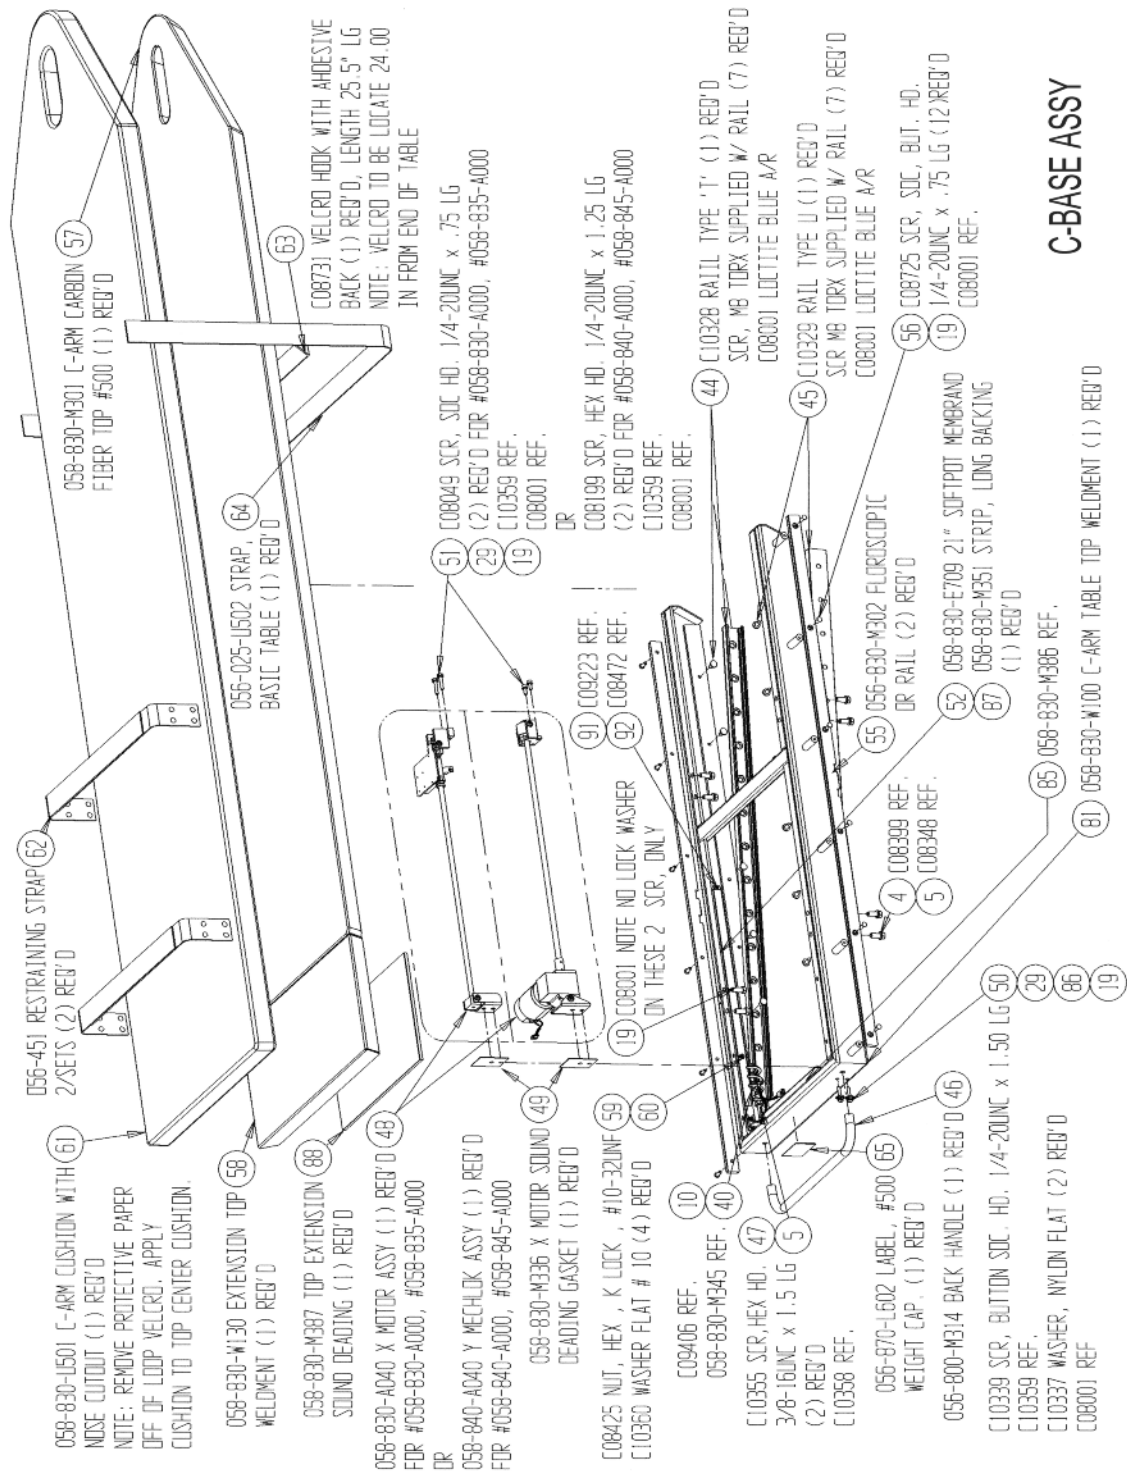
C-BASE ASSY

058-830-U501 C-ARM CUSHION WITH (61) NOSE CUTOUT (1) REQ'D
NOTE: REMOVE PROTECTIVE PAPER OFF OF LOOP VELCRO, APPLY CUSHION TO TOP CENTER CUSHION.

056-451 RESTRAINING STRAP (62) 2/SETS (2) REQ'D

058-830-M301 C-ARM CARBON (57) FIBER TOP #500 (1) REQ'D

(63) C08731 VELCRO HOOK WITH AHDESIVE BACK (1) REQ'D, LENGTH 25.5" LG
NOTE: VELCRO TO BE LOCATE 24.00 IN FROM END OF TABLE

058-830-W130 EXTENSION TOP (58) WELDMENT (1) REQ'D

056-025-U502 STRAP, (64) BASIC TABLE (1) REQ'D

058-830-M387 TOP EXTENSION (88) SOUND DEADING (1) REQ'D

(51) C08049 SCR, SOC HD. 1/4-20UNC x .75 LG (2) REQ'D FOR #058-830-A000, #058-835-A000
(29) C10359 REF.
(19) C08001 REF.
OR
C08199 SCR, HEX HD. 1/4-20UNC x 1.25 LG (2) REQ'D FOR #058-840-A000, #058-845-A000
C10359 REF.
C08001 REF.

(44) C10328 RAIL TYPE 'T' (1) REQ'D SCR, M8 TORX SUPPLIED W/ RAIL (7) REQ'D
C08001 LOCTITE BLUE A/R

(45) C10329 RAIL TYPE U (1) REQ'D SCR M8 TORX SUPPLIED W/ RAIL (7) REQ'D
C08001 LOCTITE BLUE A/R

(56) C08725 SCR, SOC, BUT. HD.
(19) 1/4-20UNC x .75 LG (12)REQ'D
C08001 REF.

058-830-A040 X MOTOR ASSY (1) REQ'D (48) FOR #058-830-A000, #058-835-A000
OR
058-840-A040 Y MECHLOK ASSY (1) REQ'D FOR #058-840-A000, #058-845-A000

058-830-M336 X MOTOR SOUND (49) DEADING GASKET (1) REQ'D

(91) C09223 REF.
(92) C08472 REF.

(55) 056-830-M302 FLUROSCOPIC OR RAIL (2) REQ'D

(52) 058-830-E709 21" SOFTPOT MEMBRAND
(87) 058-830-M351 STRIP, LONG BACKING (1) REQ'D

(19) C08001 NOTE NO LOCK WASHER ON THESE 2 SCR, ONLY

C08425 NUT, HEX , K LOCK , #10-32UNF (59)
C10360 WASHER FLAT # 10 (4) REQ'D (60)

(4) C08399 REF.
(5) C08348 REF.

(85) 058-830-M386 REF.

(81) 058-830-W100 C-ARM TABLE TOP WELDMENT (1) REQ'D

C09406 REF. (10)
058-830-M345 REF. (40)

C10355 SCR,HEX HD. (47) 3/8-16UNC x 1.5 LG (2) REQ'D (5)
C10358 REF.

056-870-L602 LABEL, #500 (65) WEIGHT CAP. (1) REQ'D

056-800-M314 BACK HANDLE (1) REQ'D (46)

C10339 SCR, BUTTON SOC. HD. 1/4-20UNC x 1.50 LG (50)
C10359 REF. (29)
C10337 WASHER, NYLON FLAT (2) REQ'D (86)
C08001 REF (19)